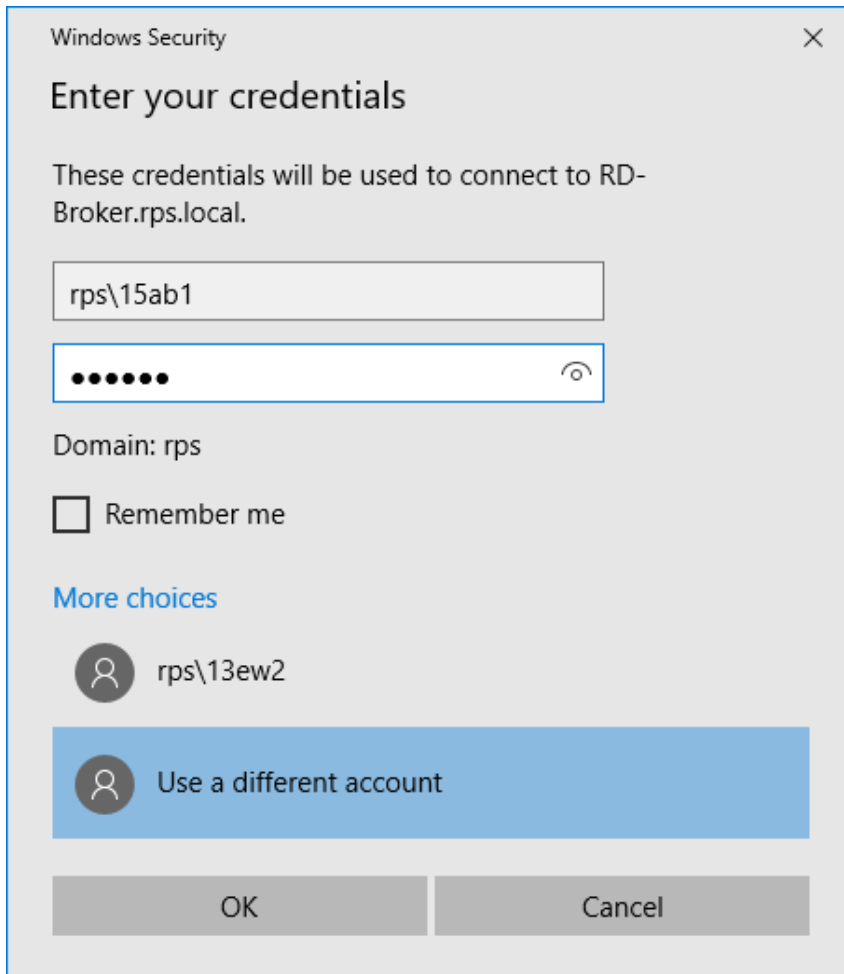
Windows Security

×

Enter your credentials

These credentials will be used to connect to RD-Broker.rps.local.

rps\15ab1

••••••

Domain: rps

Remember me

More choices

rps\13ew2

Use a different account

OK

Cancel